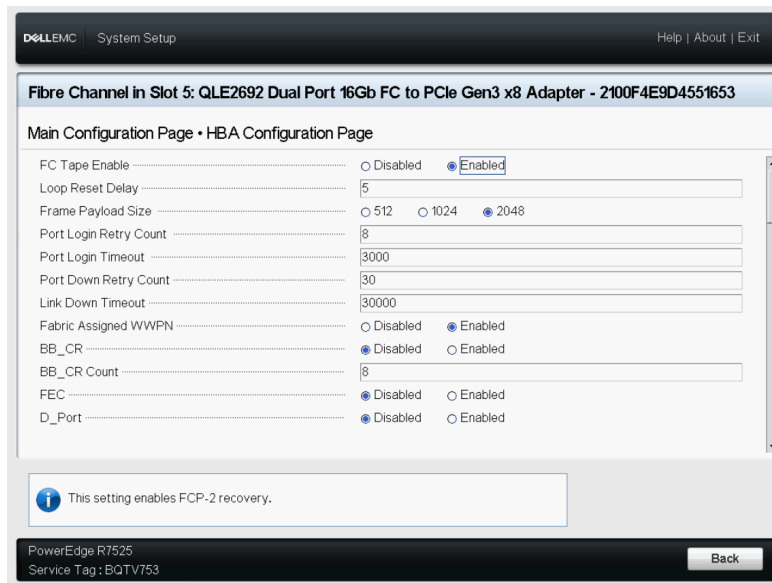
DELLEMC System Setup

Help | About | Exit

Fibre Channel in Slot 5: QLE2692 Dual Port 16Gb FC to PCIe Gen3 x8 Adapter - 2100F4E9D4551653

Main Configuration Page • HBA Configuration Page

| | |
|---|---|
| FC Tape Enable | ○ Disabled ◉ Enabled |
| Loop Reset Delay | 5 |
| Frame Payload Size | ○ 512 ○ 1024 ◉ 2048 |
| Port Login Retry Count | 8 |
| Port Login Timeout | 3000 |
| Port Down Retry Count | 30 |
| Link Down Timeout | 30000 |
| Fabric Assigned WWPN | ○ Disabled ◉ Enabled |
| BB_CR | ◉ Disabled ○ Enabled |
| BB_CR Count | 8 |
| FEC | ◉ Disabled ○ Enabled |
| D_Port | ◉ Disabled ○ Enabled |

This setting enables FCP-2 recovery.

PowerEdge R7525
Service Tag : BQTV753

Back